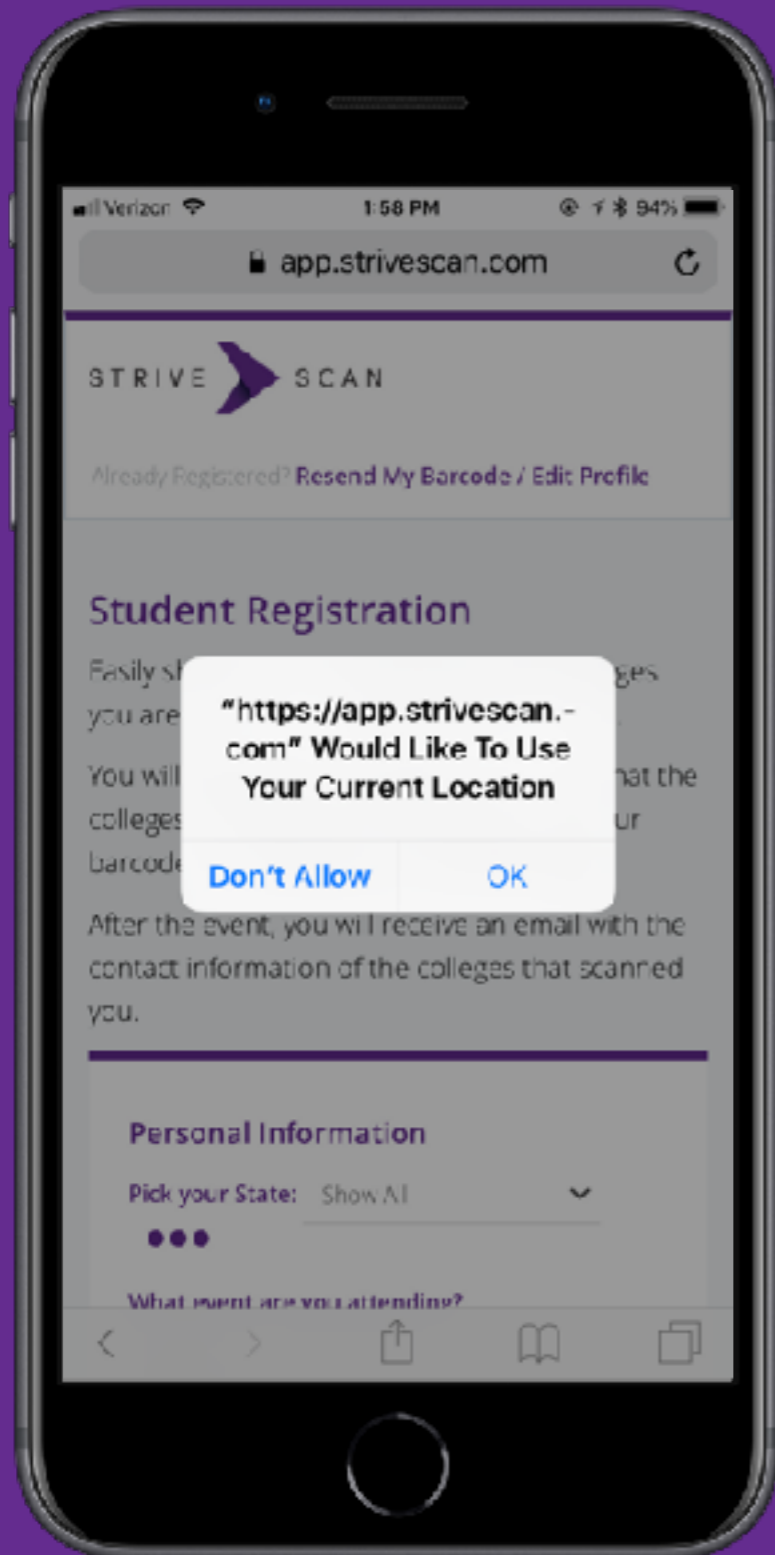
Verizon 1:58 PM 94%

app.strivescan.com

STRIVE SCAN

Already Registered? Resend My Barcode / Edit Profile

Student Registration

Easily sh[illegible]ges you are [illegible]

You will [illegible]hat the colleges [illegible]ur barcode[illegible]

"https://app.strivescan.com" Would Like To Use Your Current Location

Don't Allow OK

After the event, you will receive an email with the contact information of the colleges that scanned you.

Personal Information

Pick your State: Show All

What event are you attending?